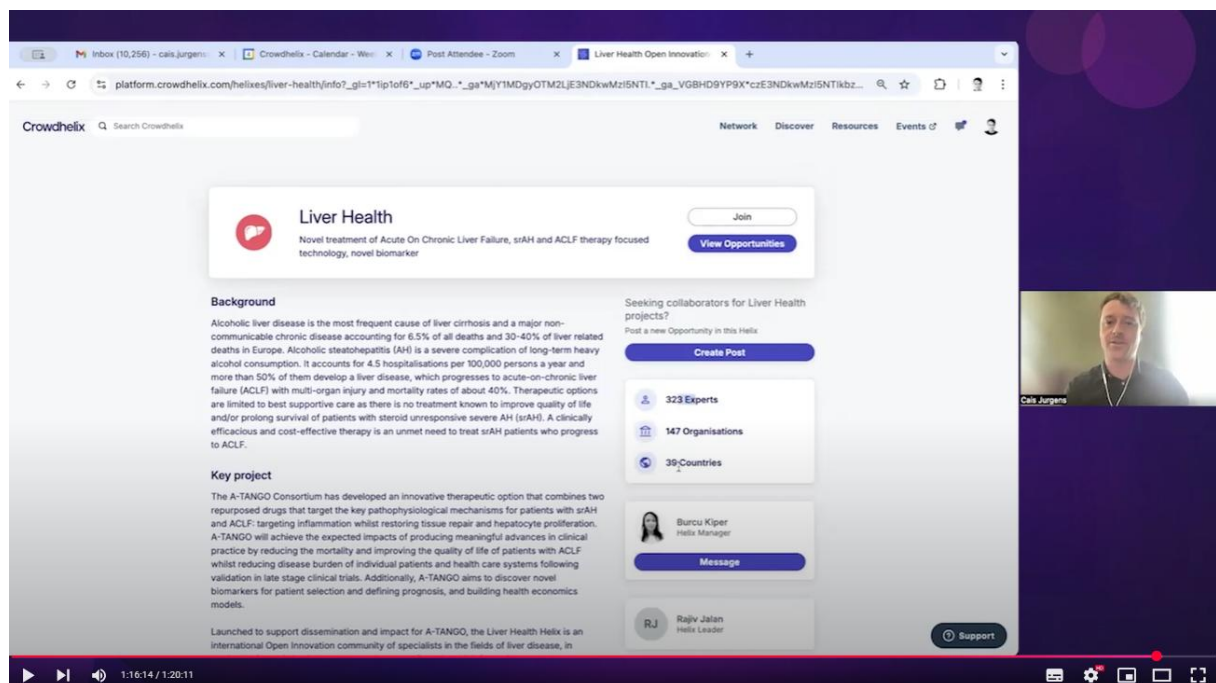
M Inbox (10,256) - cais.jurgens × | Crowdhelix - Calendar - Wee × | Post Attendee - Zoom × | Liver Health Open Innovation × | +

platform.crowdhelix.com/helixes/liver-health/info?_gl=1*1ip1of6*_up*MQ..*_ga*MjY1MDgyOTM2LjE3NDkwMzI5NTI.*_ga_VGBHD9YP9X*czE3NDkwMzI5NTIkbz...

Crowdhelix Search Crowdhelix

Network Discover Resources Events

Liver Health

Novel treatment of Acute On Chronic Liver Failure, srAH and ACLF therapy focused technology, novel biomarker

Join

View Opportunities

Background

Alcoholic liver disease is the most frequent cause of liver cirrhosis and a major non-communicable chronic disease accounting for 6.5% of all deaths and 30-40% of liver related deaths in Europe. Alcoholic steatohepatitis (AH) is a severe complication of long-term heavy alcohol consumption. It accounts for 4.5 hospitalisations per 100,000 persons a year and more than 50% of them develop a liver disease, which progresses to acute-on-chronic liver failure (ACLF) with multi-organ injury and mortality rates of about 40%. Therapeutic options are limited to best supportive care as there is no treatment known to improve quality of life and/or prolong survival of patients with steroid unresponsive severe AH (srAH). A clinically efficacious and cost-effective therapy is an unmet need to treat srAH patients who progress to ACLF.

Key project

The A-TANGO Consortium has developed an innovative therapeutic option that combines two repurposed drugs that target the key pathophysiological mechanisms for patients with srAH and ACLF: targeting inflammation whilst restoring tissue repair and hepatocyte proliferation. A-TANGO will achieve the expected impacts of producing meaningful advances in clinical practice by reducing the mortality and improving the quality of life of patients with ACLF whilst reducing disease burden of individual patients and health care systems following validation in late stage clinical trials. Additionally, A-TANGO aims to discover novel biomarkers for patient selection and defining prognosis, and building health economics models.

Launched to support dissemination and impact for A-TANGO, the Liver Health Helix is an international Open Innovation community of specialists in the fields of liver disease, in

Seeking collaborators for Liver Health projects?

Post a new Opportunity in this Helix

Create Post

323 Experts

147 Organisations

39 Countries

Burcu Kiper
Helix Manager

Message

RJ Rajiv Jalan
Helix Leader

Support

Cais Jurgens

1:16:14 / 1:20:11